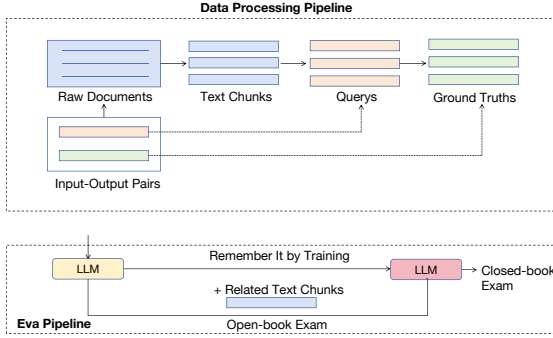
Data Processing Pipeline

Raw Documents

Text Chunks

Querys

Ground Truths

Input-Output Pairs

LLM

Remember It by Training

LLM

Closed-book Exam

+ Related Text Chunks

Eva Pipeline

Open-book Exam